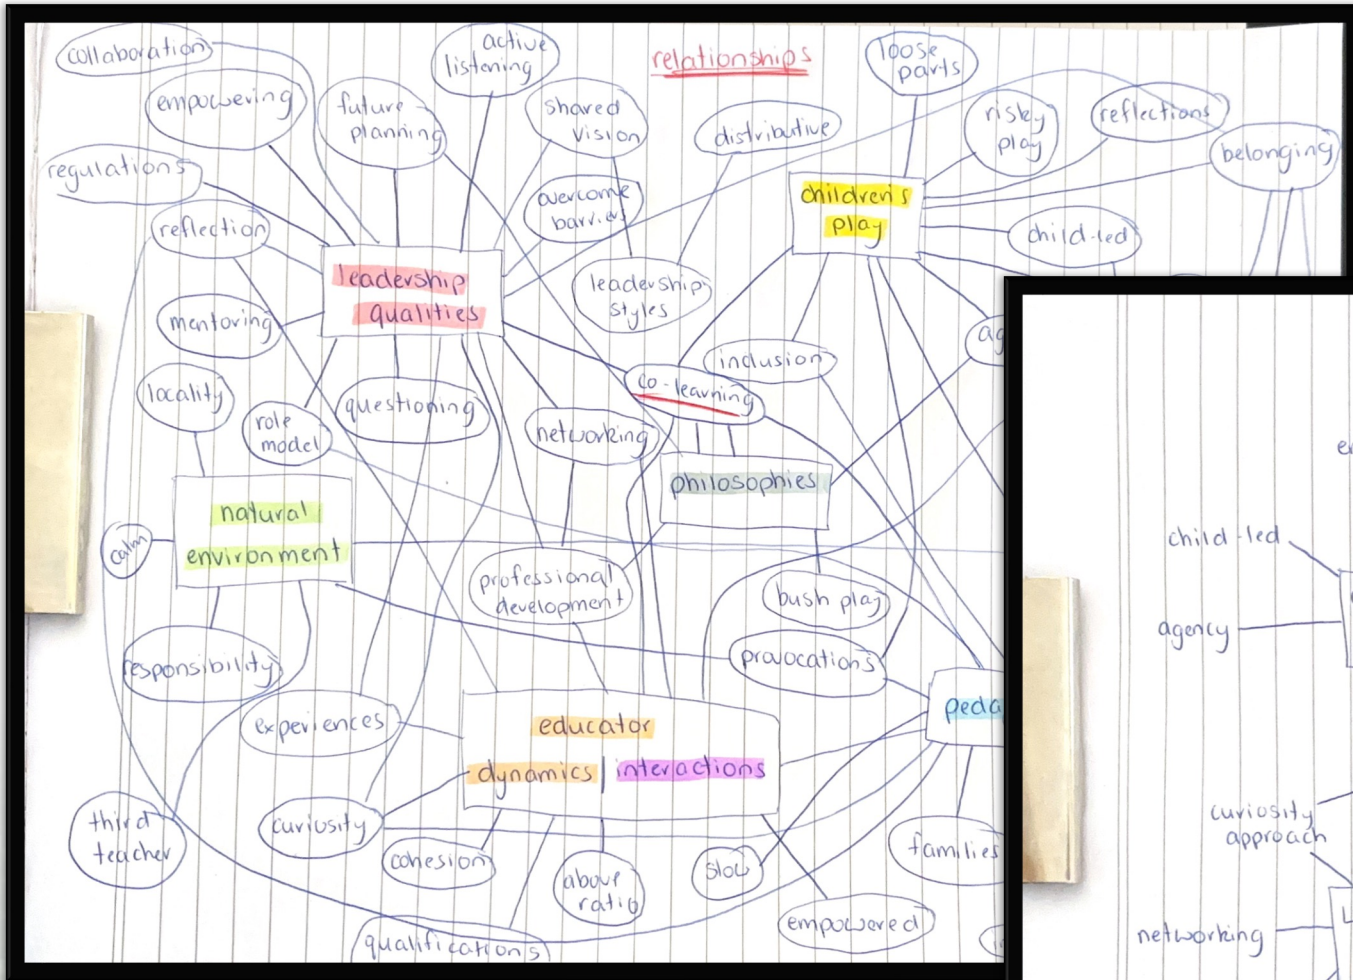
relationships

collaboration
active listening
empowering
future planning
shared vision
loose parts
distributive
risky play
reflections
belonging
regulations
overcome barriers
children's play
reflection
child-led
leadership qualities
leadership styles
mentoring
inclusion
ag
locality
co-learning
role model
questioning
networking
philosophies
natural environment
calm
professional development
bush play
responsibility
provocations
peda
experiences
educator dynamics | interactions
third teacher
curiosity
cohesion
above ratio
slow
families
empowered
qualifications

e
child-led
agency
curiosity approach
networking